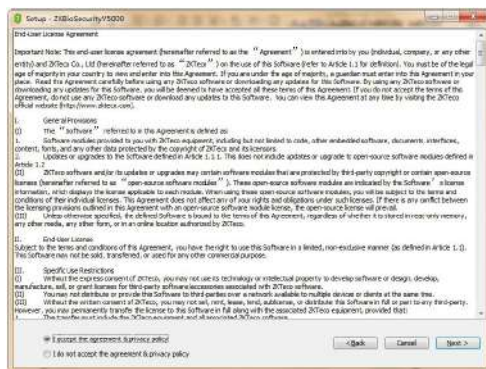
Setup - ZKBioSecurityV5000

End-User License Agreement

Important Note: This end-user license agreement (hereinafter referred to as the "Agreement") is entered into by you (individual, company, or any other entity) and ZKTeco Co., Ltd (hereinafter referred to as "ZKTeco") on the use of this Software (refer to Article 1.1 for definition). You must be of the legal age of majority in your country to view and enter into this Agreement. If you are under the age of majority, a guardian must enter into this Agreement in your place. Read this Agreement carefully before using any ZKTeco software or downloading any updates for this Software. By using any ZKTeco software or downloading any updates for this Software, you will be deemed to have accepted all these terms of this Agreement. If you do not accept the terms of this Agreement, do not use any ZKTeco software or download any updates to this Software. You can view this Agreement at any time by visiting the ZKTeco official website (http://www.zkteco.com).

I. General Provisions
(I) The "Software" referred to in this Agreement is defined as:
1. Software modules provided to you with ZKTeco equipment, including but not limited to code, other embedded software, documents, interfaces, content, fonts, and any other data protected by the ZKTeco and its licensors.
2. Updates or upgrades to the Software defined in Article 1.1.1. This does not include updates or upgrade to open-source software modules defined in Article 1.2
(II) ZKTeco software and/or its updates or upgrades may contain software modules that are protected by third-party copyright or contain open-source licenses (hereinafter referred to as "open-source software modules"). These open-source software modules are indicated by the Software's license information, which displays the license applicable to each module. When using these open-source software modules, you will be subject to the terms and conditions of their individual licenses. This Agreement does not affect any of your rights and obligations under such licenses. If there is any conflict between the licensing provisions outlined in this Agreement with an open-source software module license, the open-source license will prevail.
(III) Unless otherwise specified, the defined Software is bound to the terms of this Agreement, regardless of whether it is stored in read-only memory, any other media, any other form, or in an online location authorized by ZKTeco.

II. End-User License
Subject to the terms and conditions of this Agreement, you have the right to use this Software in a limited, non-exclusive manner (as defined in Article 1.1). This Software may not be sold, transferred, or used for any other commercial purpose.

III. Specific Use Restrictions
(I) Without the express consent of ZKTeco, you may not use its technology or intellectual property to develop software or design, develop, manufacture, sell, or grant licenses for third-party software/accessories associated with ZKTeco software.
(II) You may not distribute or provide this Software to third-parties over a network available to multiple devices or clients at the same time.
(III) Without the written consent of ZKTeco, you may not sell, rent, lease, lend, sublicense, or distribute this Software in full or part to any third-party. However, you may permanently transfer the license to this Software in full along with the associated ZKTeco equipment, provided that:
1. The transfer must include the ZKTeco equipment and all associated ZKTeco software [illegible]

I accept the agreement & privacy policy
I do not accept the agreement & privacy policy

< Back   Cancel   Next >